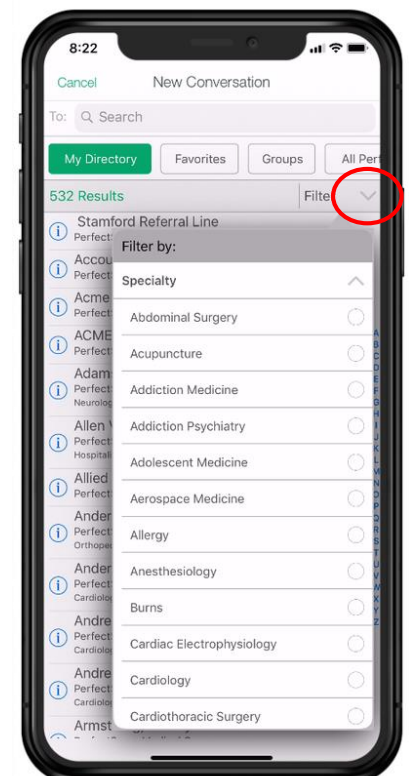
8:22

Cancel New Conversation

To: Search

My Directory Favorites Groups All Per

532 Results Filte

Stamford Referral Line
Perfect

Accou
Perfect

Acme
Perfect

ACME
Perfect

Adam
Perfect
Neurolog

Allen
Perfect
Hospital

Allied
Perfect

Ander
Perfect
Orthoped

Ander
Perfect
Cardiolo

Andre
Perfect
Cardiolo

Andre
Perfect
Cardiolo

Armst

Filter by:

Specialty

Abdominal Surgery

Acupuncture

Addiction Medicine

Addiction Psychiatry

Adolescent Medicine

Aerospace Medicine

Allergy

Anesthesiology

Burns

Cardiac Electrophysiology

Cardiology

Cardiothoracic Surgery

A B C D E F G H I J K L M N O P Q R S T U V W X Y Z